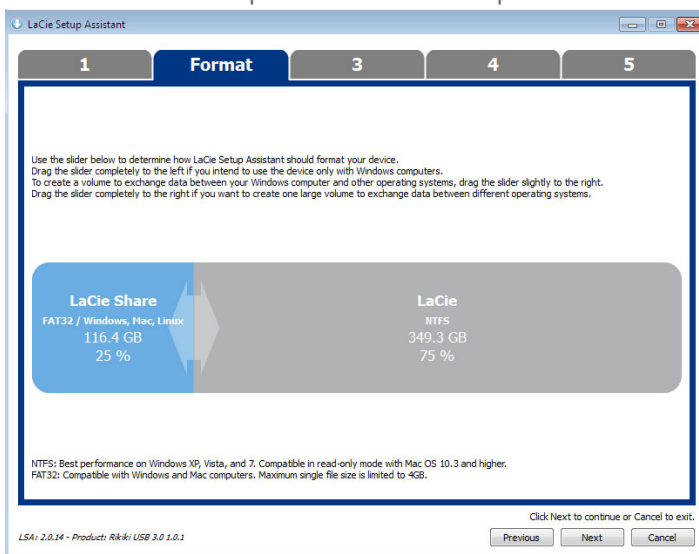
LaCie Setup Assistant

1
Format
3
4
5

Use the slider below to determine how LaCie Setup Assistant should format your device.
Drag the slider completely to the left if you intend to use the device only with Windows computers.
To create a volume to exchange data between your Windows computer and other operating systems, drag the slider slightly to the right.
Drag the slider completely to the right if you want to create one large volume to exchange data between different operating systems.

LaCie Share
FAT32 / Windows, Mac, Linux
116.4 GB
25 %

LaCie
NTFS
349.3 GB
75 %

NTFS: Best performance on Windows XP, Vista, and 7. Compatible in read-only mode with Mac OS 10.3 and higher.
FAT32: Compatible with Windows and Mac computers. Maximum single file size is limited to 4GB.

Click Next to continue or Cancel to exit.

LSA: 2.0.14 - Product: Rikiki USB 3.0 1.0.1

Previous
Next
Cancel